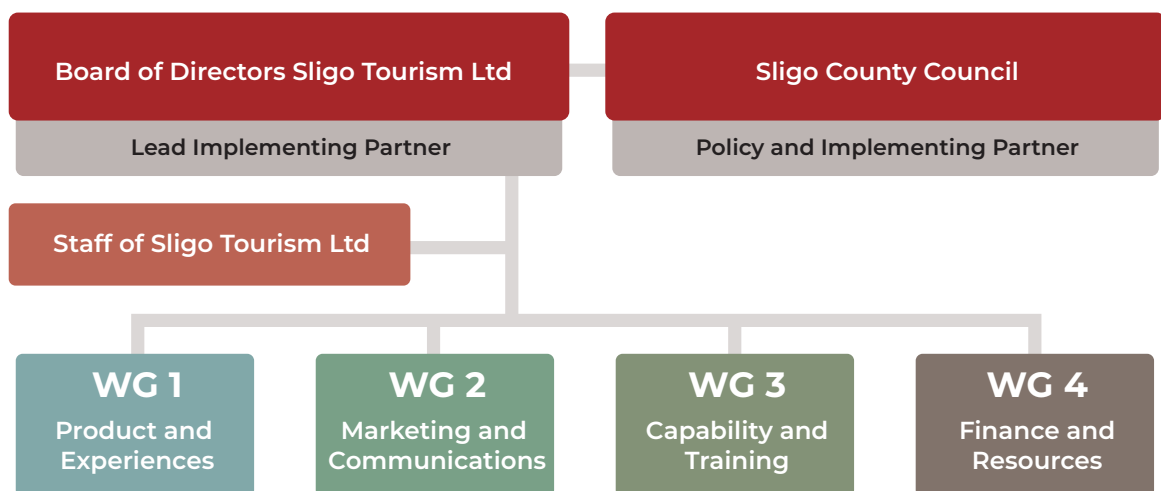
Board of Directors Sligo Tourism Ltd

Lead Implementing Partner

Sligo County Council

Policy and Implementing Partner

Staff of Sligo Tourism Ltd

WG 1
Product and Experiences

WG 2
Marketing and Communications

WG 3
Capability and Training

WG 4
Finance and Resources